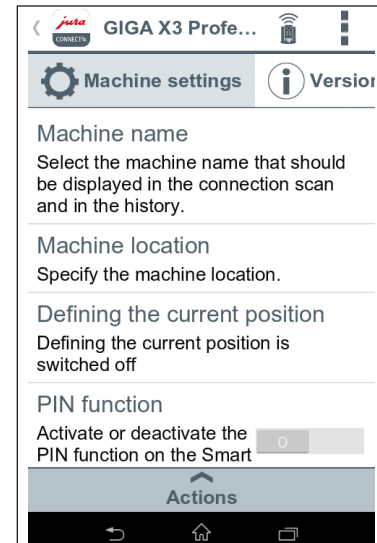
jura CONNECT GIGA X3 Profe...

Machine settings

Version

Machine name

Select the machine name that should be displayed in the connection scan and in the history.

Machine location

Specify the machine location.

Defining the current position

Defining the current position is switched off

PIN function

Activate or deactivate the PIN function on the Smart

O

Actions